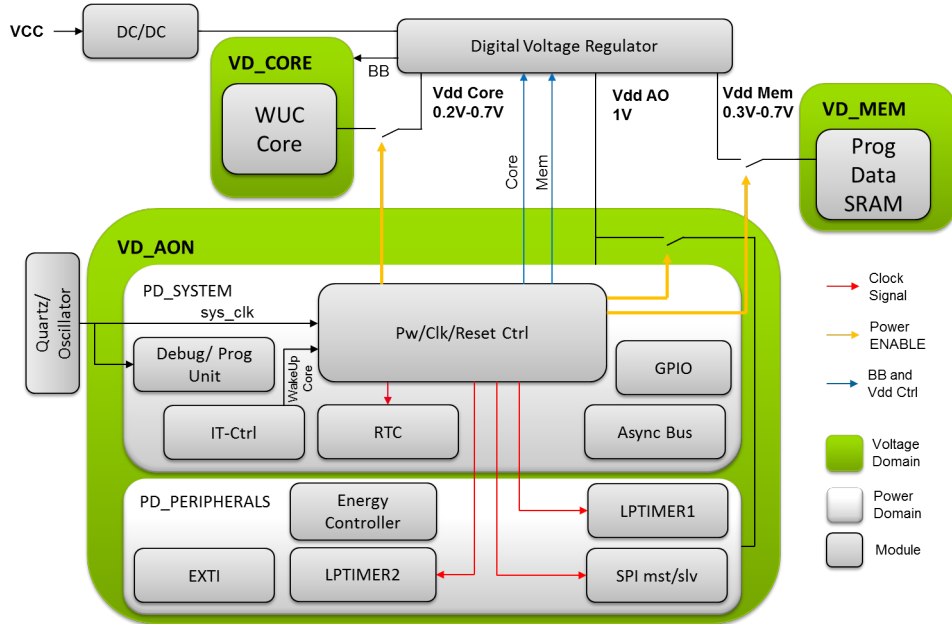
VCC

DC/DC

Digital Voltage Regulator

VD_CORE

BB

WUC Core

Vdd Core
0.2V-0.7V

Core

Mem

Vdd AO
1V

Vdd Mem
0.3V-0.7V

VD_MEM

Prog Data SRAM

VD_AON

Quartz/ Oscillator

PD_SYSTEM

sys_clk

Pw/Clk/Reset Ctrl

Debug/ Prog Unit

WakeUp Core

GPIO

IT-Ctrl

RTC

Async Bus

PD_PERIPHERALS

Energy Controller

LPTIMER1

EXTI

LPTIMER2

SPI mst/slv

Clock Signal

Power ENABLE

BB and Vdd Ctrl

Voltage Domain

Power Domain

Module